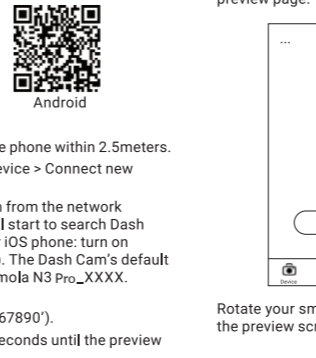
preview page.

Android

e phone within 2.5meters.

evice > Connect new

n from the network
l start to search Dash
iOS phone: turn on
. The Dash Cam's default
mola N3 Pro_XXXX.

67890').

econds until the preview

...

Device

Rotate your sm
the preview scr